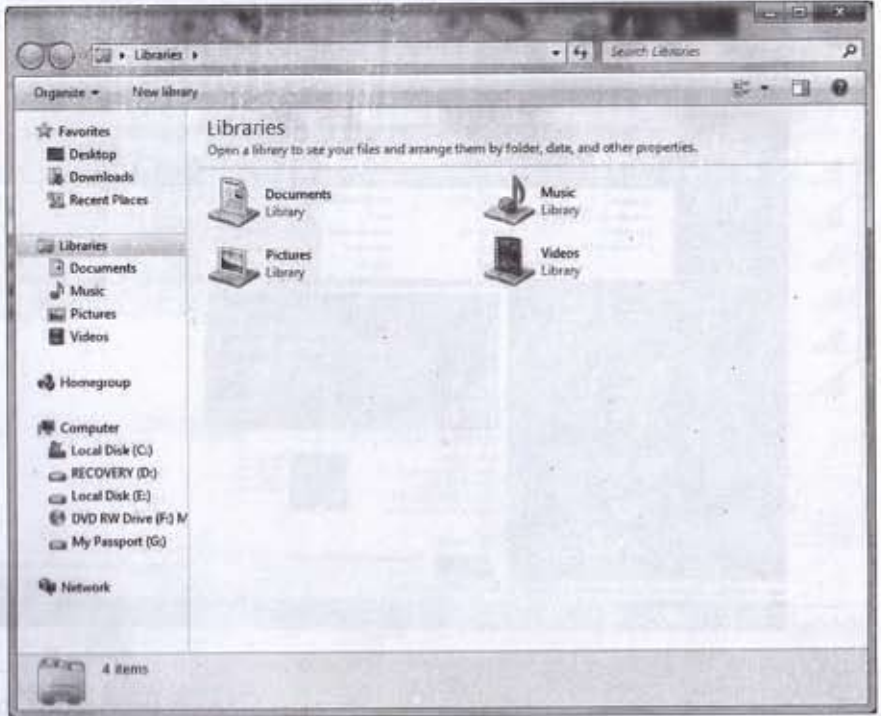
Libraries ▸

Search Libraries

Organize ▾ New library

Favorites
Desktop
Downloads
Recent Places

Libraries
Documents
Music
Pictures
Videos

Homegroup

Computer
Local Disk (C:)
RECOVERY (D:)
Local Disk (E:)
DVD RW Drive (F:) M
My Passport (G:)

Network

Libraries
Open a library to see your files and arrange them by folder, date, and other properties.

Documents
Library

Music
Library

Pictures
Library

Videos
Library

4 items